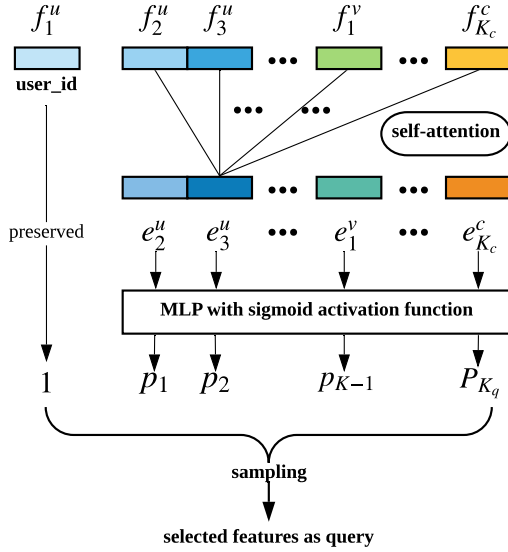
$f_1^u$ $f_2^u$ $f_3^u$ $f_1^v$ $f_{K_c}^c$

user_id

•••

•••

••• •••

self-attention

••• •••

preserved

$e_2^u$ $e_3^u$ ••• $e_1^v$ ••• $e_{K_c}^c$

MLP with sigmoid activation function

1 $p_1$ $p_2$ $p_{K-1}$ $P_{K_q}$

sampling

selected features as query